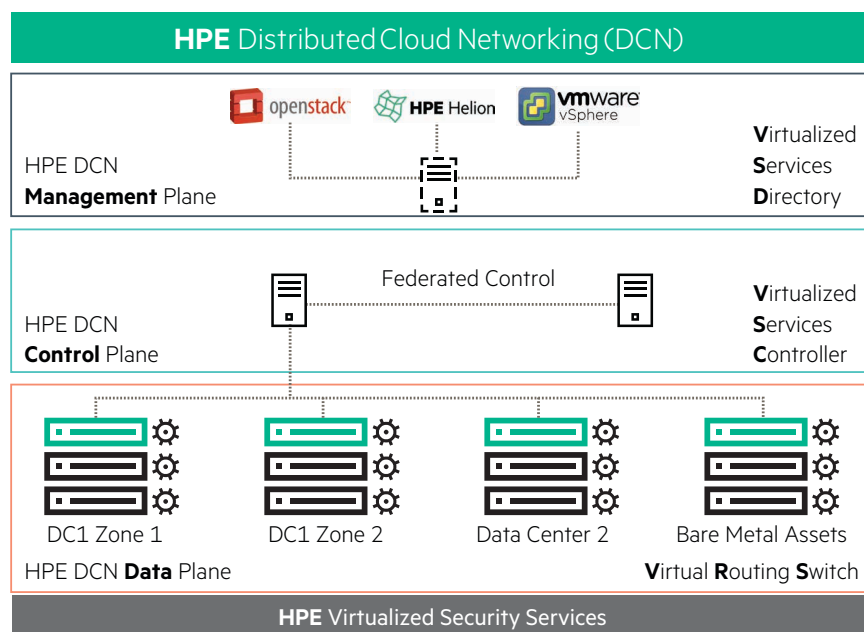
**HPE** Distributed Cloud Networking (DCN)

openstack

HPE Helion

vmware vSphere

HPE DCN
**Management** Plane

**V**irtualized
**S**ervices
**D**irectory

Federated Control

HPE DCN
**Control** Plane

**V**irtualized
**S**ervices
**C**ontroller

DC1 Zone 1

DC1 Zone 2

Data Center 2

Bare Metal Assets

HPE DCN **Data** Plane

**V**irtual **R**outing **S**witch

**HPE** Virtualized Security Services